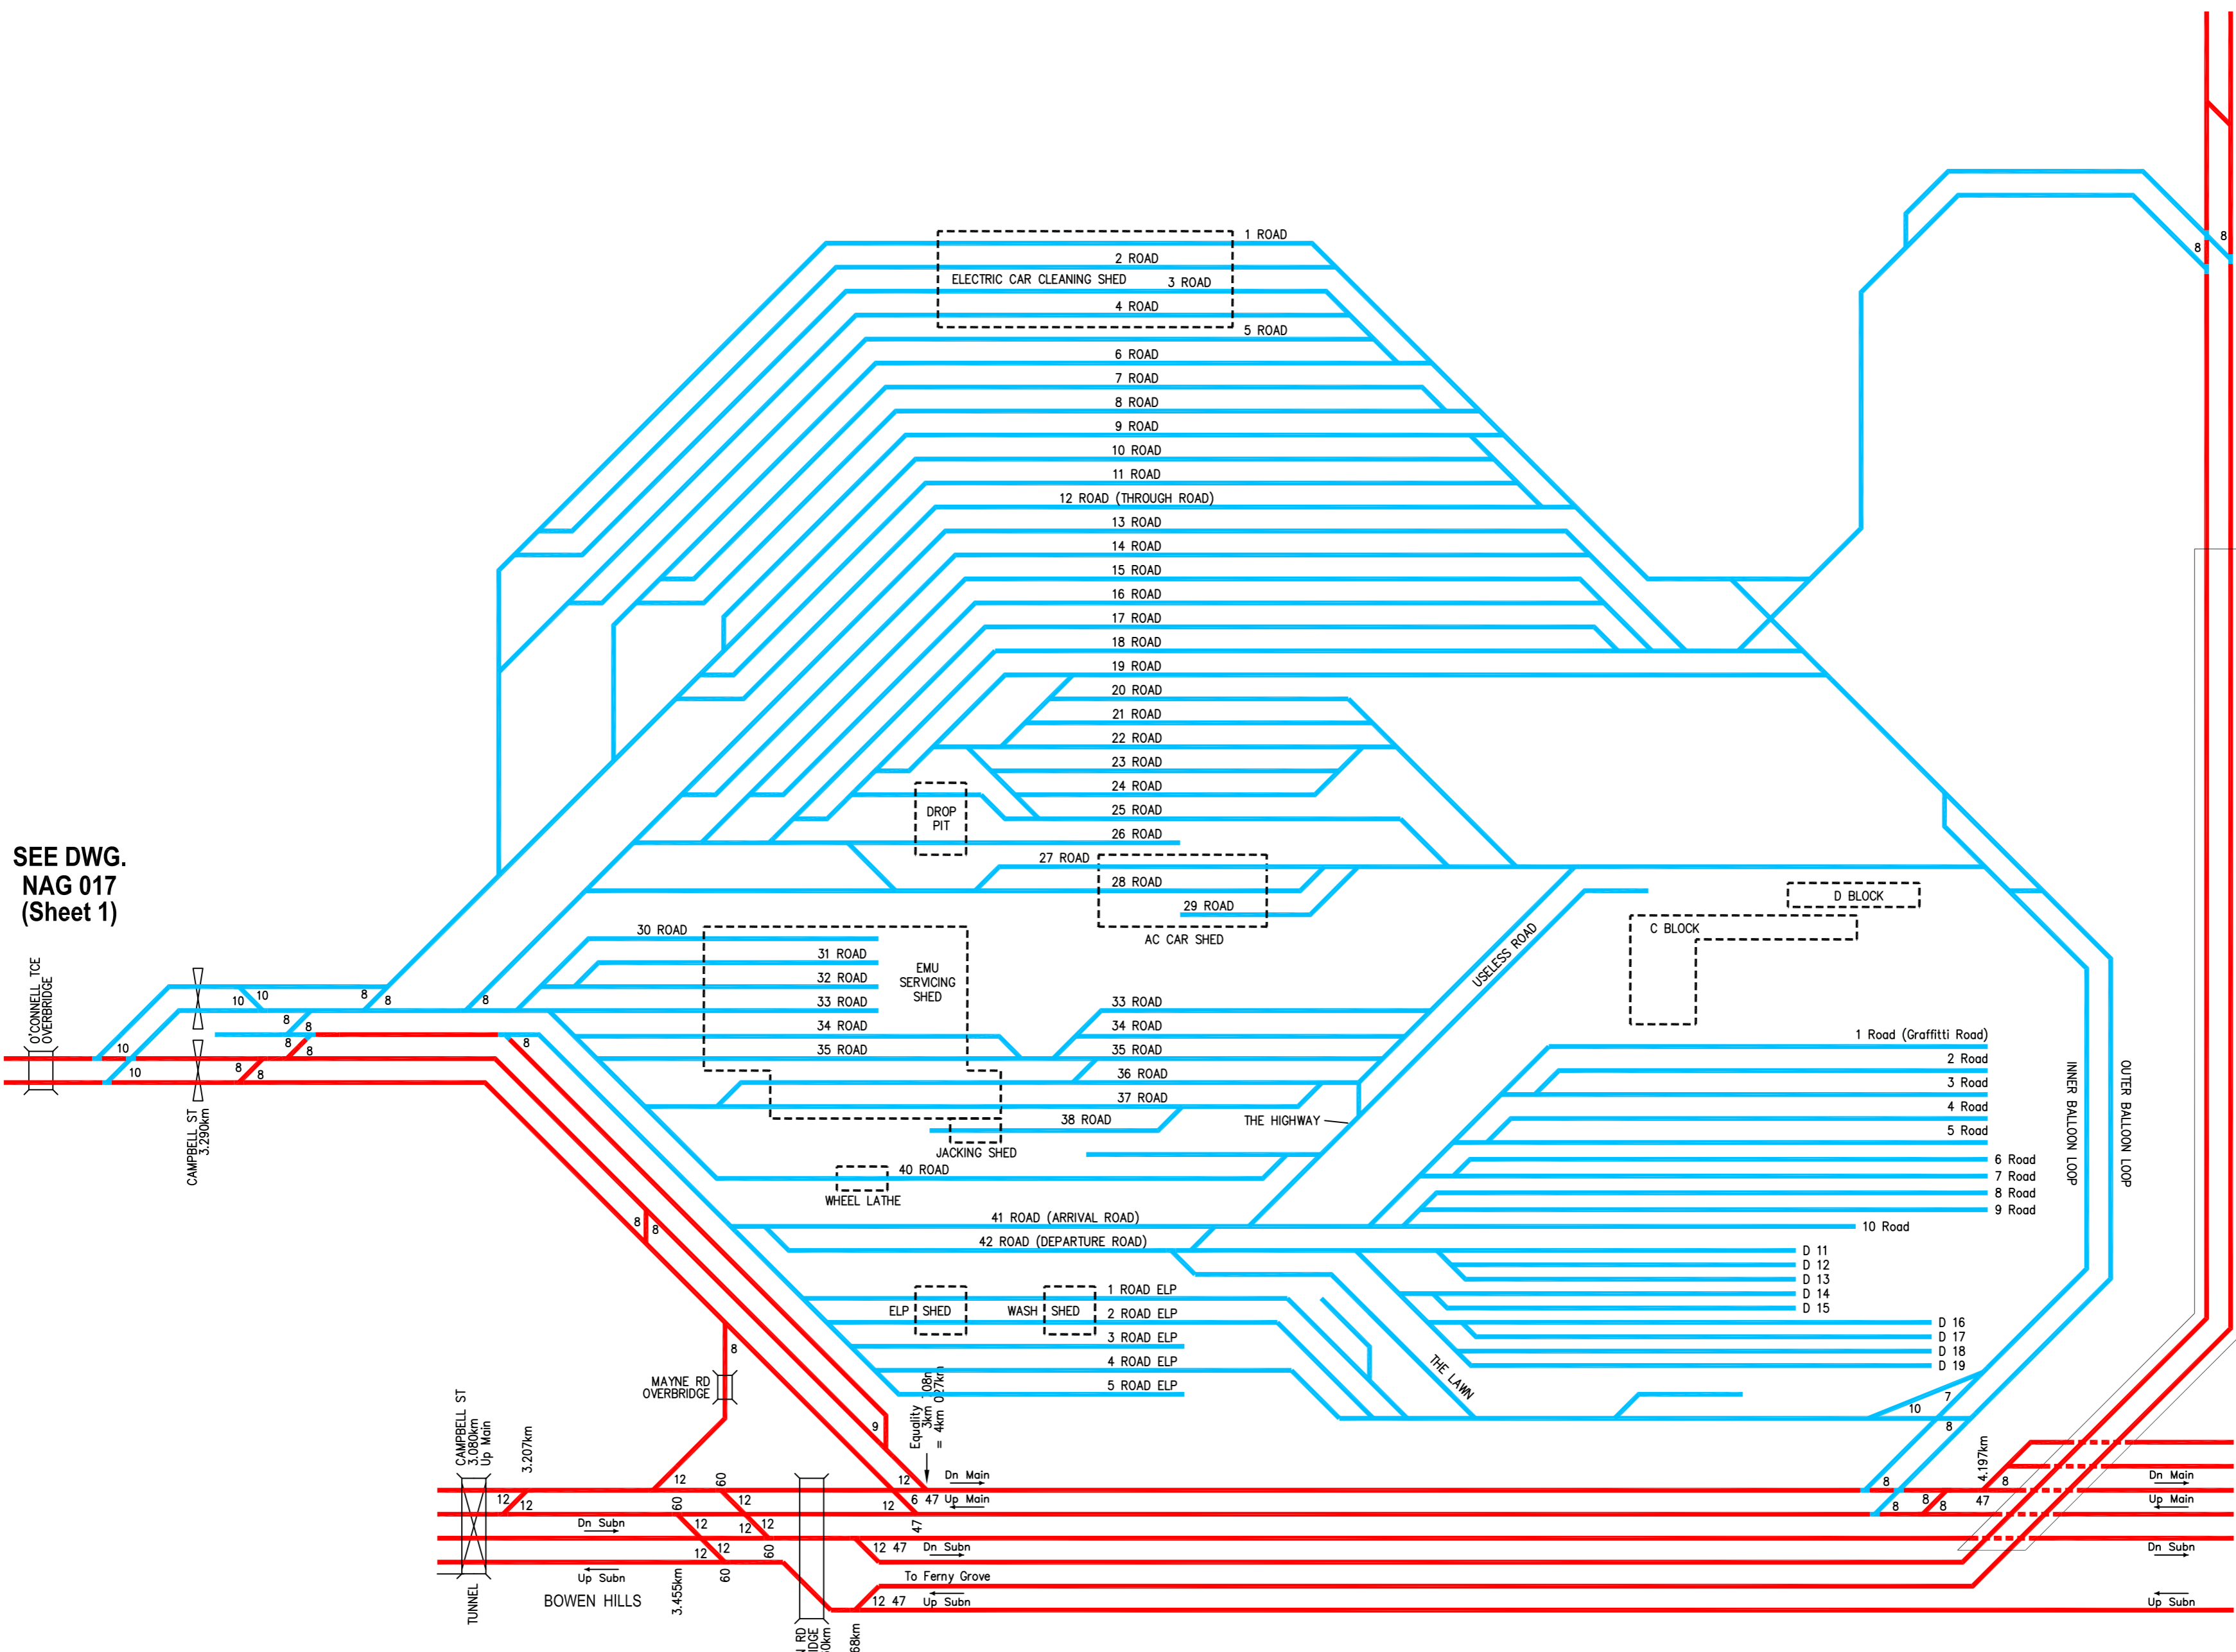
1 ROAD
2 ROAD
ELECTRIC CAR CLEANING SHED
3 ROAD
4 ROAD
5 ROAD
6 ROAD
7 ROAD
8 ROAD
9 ROAD
10 ROAD
11 ROAD
12 ROAD (THROUGH ROAD)
13 ROAD
14 ROAD
15 ROAD
16 ROAD
17 ROAD
18 ROAD
19 ROAD
20 ROAD
21 ROAD
22 ROAD
23 ROAD
24 ROAD
25 ROAD
26 ROAD
DROP PIT
27 ROAD
28 ROAD
29 ROAD
AC CAR SHED
D BLOCK
C BLOCK
USELESS ROAD

SEE DWG. NAG 017 (Sheet 1)

O'CONNELL TCE OVERBRIDGE
CAMPBELL ST 3.290km
30 ROAD
31 ROAD
32 ROAD
33 ROAD
34 ROAD
35 ROAD
EMU SERVICING SHED
33 ROAD
34 ROAD
35 ROAD
36 ROAD
37 ROAD
38 ROAD
THE HIGHWAY
JACKING SHED
40 ROAD
WHEEL LATHE
41 ROAD (ARRIVAL ROAD)
42 ROAD (DEPARTURE ROAD)
1 Road (Graffitti Road)
2 Road
3 Road
4 Road
5 Road
6 Road
7 Road
8 Road
9 Road
10 Road
INNER BALLOON LOOP
OUTER BALLOON LOOP
D 11
D 12
D 13
D 14
D 15
D 16
D 17
D 18
D 19
ELP SHED
WASH SHED
1 ROAD ELP
2 ROAD ELP
3 ROAD ELP
4 ROAD ELP
5 ROAD ELP
THE LAWN
MAYNE RD OVERBRIDGE
CAMPBELL ST 3.080km Up Main
3.207km
3.455km
TUNNEL
BOWEN HILLS
Dn Subn
Up Subn
Dn Main
Up Main
Dn Subn
To Ferny Grove
Up Subn
4.197km
Dn Main
Up Main
Dn Subn
Up Subn
Equality
10 10 8 8 8 8 8 8 10 10 8 8 8 8 8 8 8 8 9 12 60 12 60 12 12 12 12 12 60 60 12 6 47 47 12 47 12 47 8 8 8 8 8 47 7 10 8 8 8